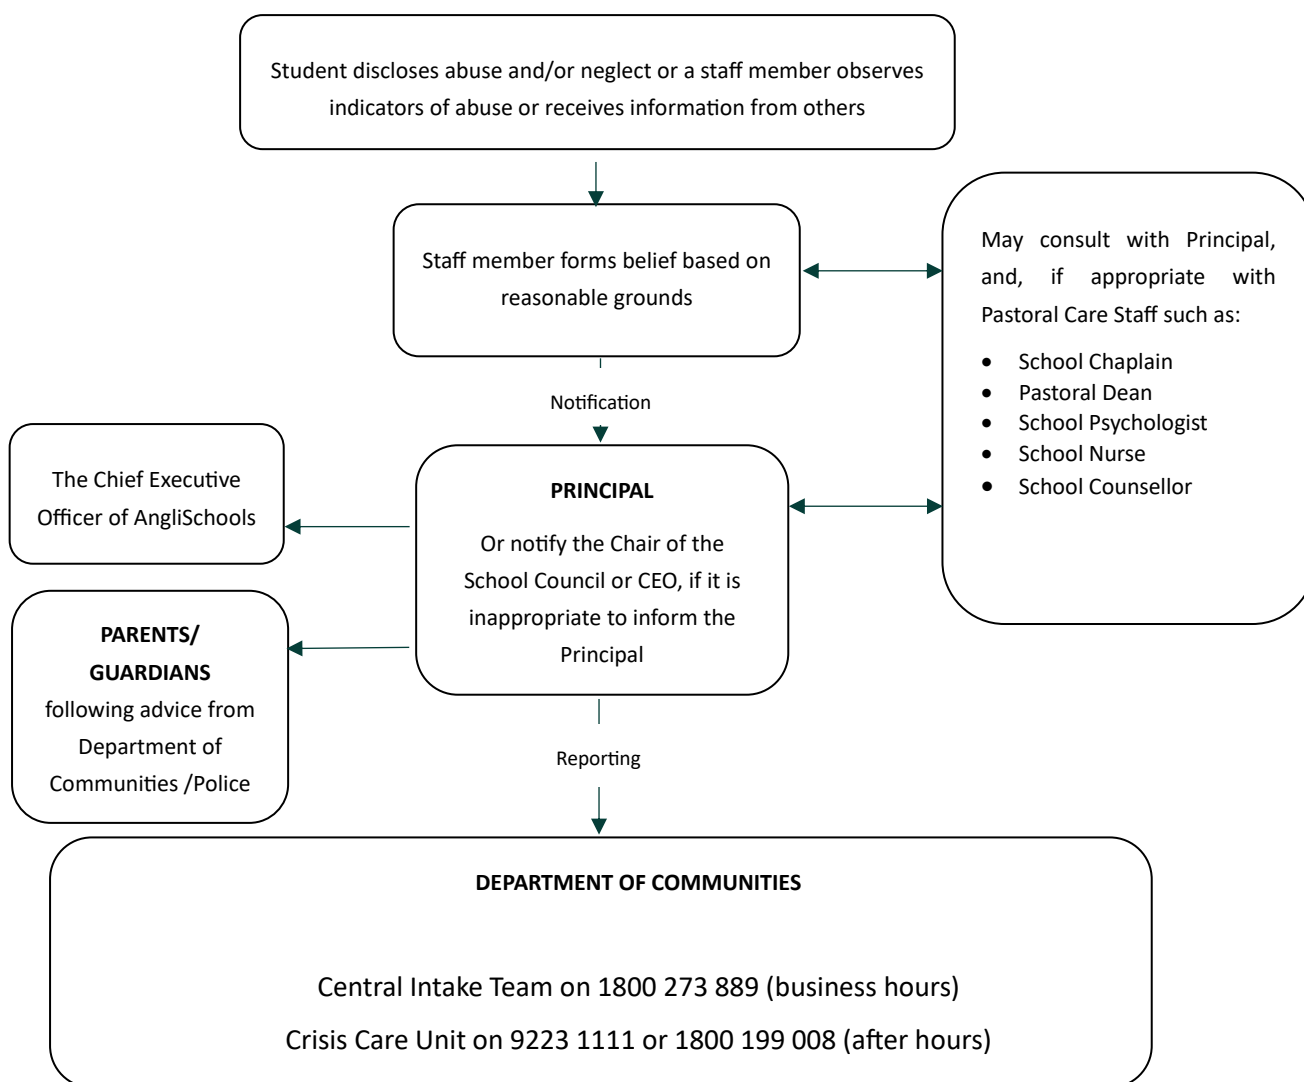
Student discloses abuse and/or neglect or a staff member observes indicators of abuse or receives information from others

Staff member forms belief based on reasonable grounds

May consult with Principal, and, if appropriate with Pastoral Care Staff such as:

- School Chaplain
- Pastoral Dean
- School Psychologist
- School Nurse
- School Counsellor

Notification

The Chief Executive Officer of AngliSchools

PRINCIPAL

Or notify the Chair of the School Council or CEO, if it is inappropriate to inform the Principal

PARENTS/ GUARDIANS following advice from Department of Communities /Police

Reporting

DEPARTMENT OF COMMUNITIES

Central Intake Team on 1800 273 889 (business hours)

Crisis Care Unit on 9223 1111 or 1800 199 008 (after hours)